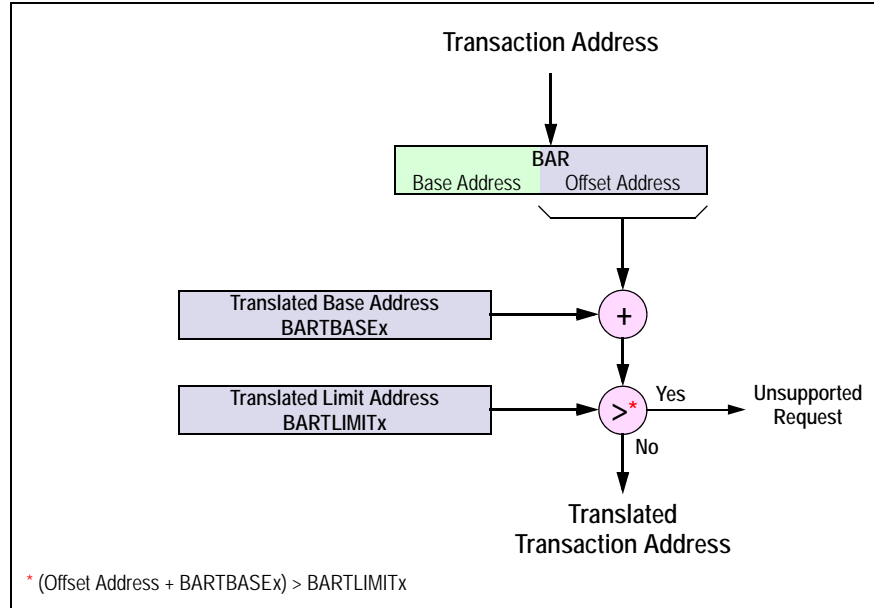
Transaction Address

BAR
Base Address
Offset Address

Translated Base Address
BARTBASEx

+

Translated Limit Address
BARTLIMITx

>*

Yes

Unsupported Request

No

Translated Transaction Address

* (Offset Address + BARTBASEx) > BARTLIMITx